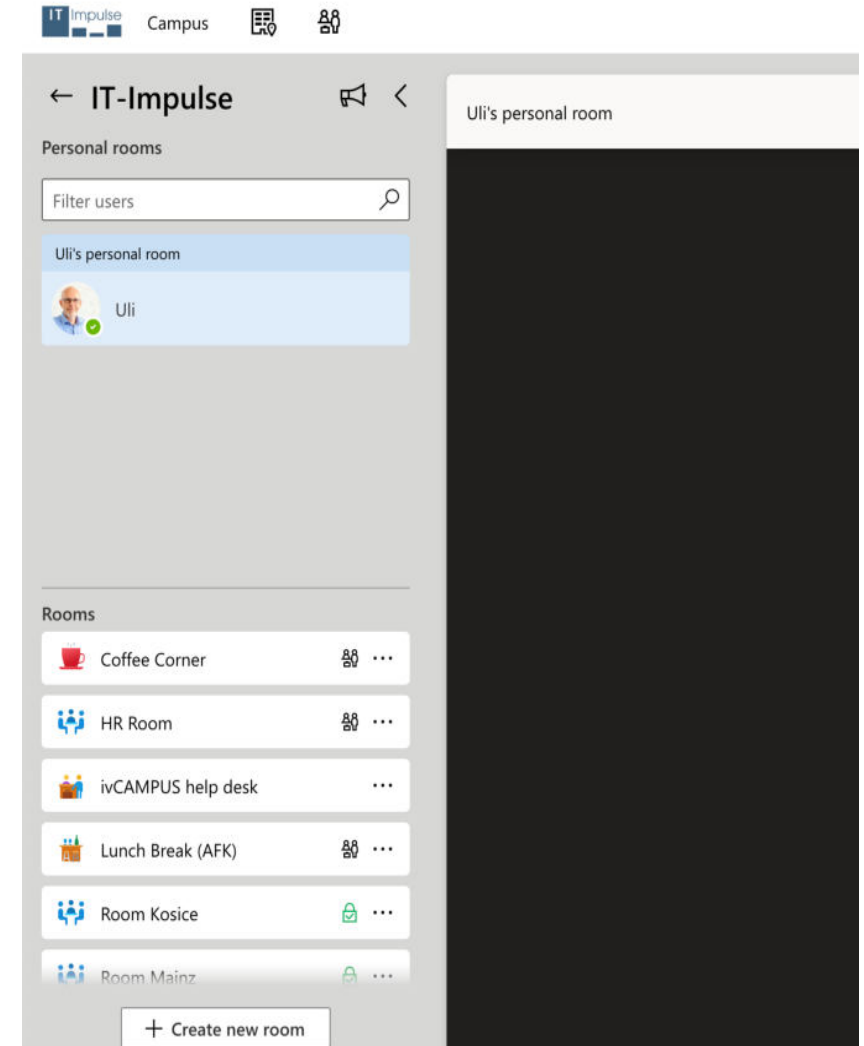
IT Impulse Campus

← IT-Impulse

Personal rooms

Filter users

Uli's personal room

Uli

Rooms

Coffee Corner ···

HR Room ···

ivCAMPUS help desk ···

Lunch Break (AFK) ···

Room Kosice ···

Room Mainz ···

+ Create new room

Uli's personal room